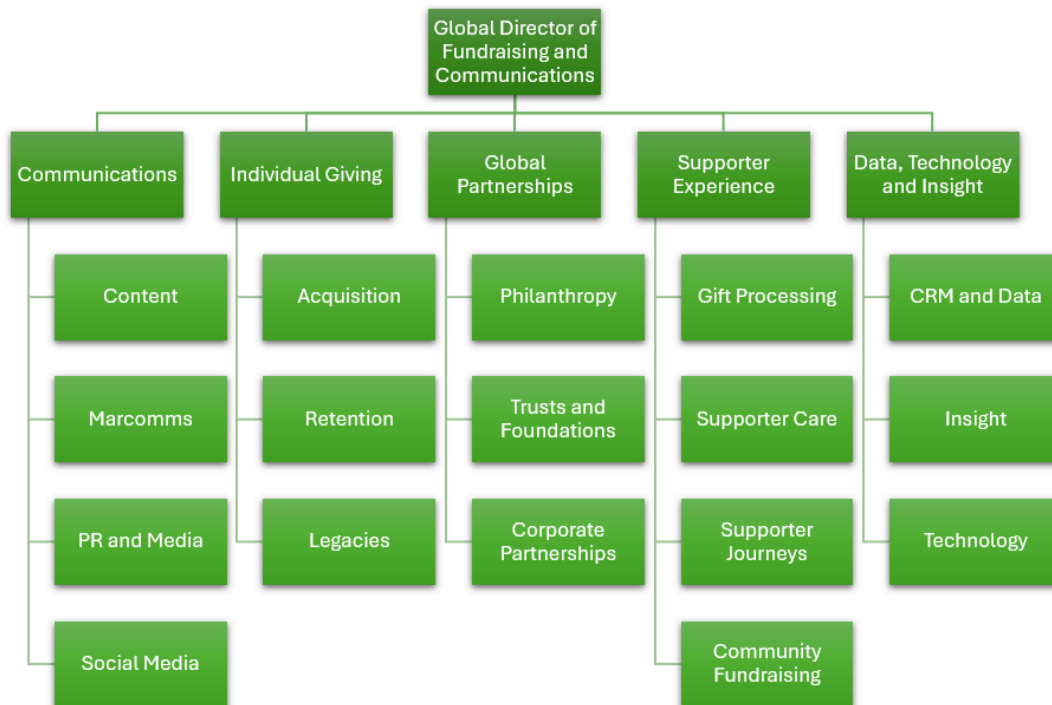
Global Director of Fundraising and Communications

Communications

Content

Marcomms

PR and Media

Social Media

Individual Giving

Acquisition

Retention

Legacies

Global Partnerships

Philanthropy

Trusts and Foundations

Corporate Partnerships

Supporter Experience

Gift Processing

Supporter Care

Supporter Journeys

Community Fundraising

Data, Technology and Insight

CRM and Data

Insight

Technology